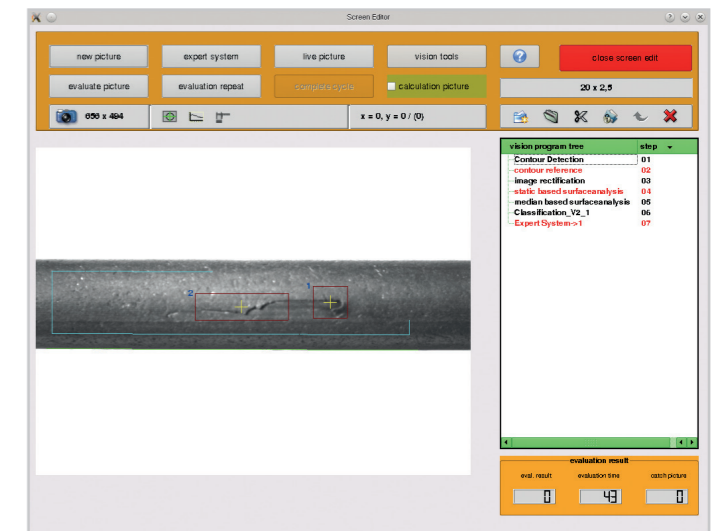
Screen Editor

new picture
expert system
live picture
vision tools
close screen edit
evaluate picture
evaluation repeat
complete cycle
calculation picture
20 x 2,5
656 x 494
x = 0, y = 0 / (0)

2
1

| vision program tree | step |
|---|---|
| Contour Detection | 01 |
| contour reference | 02 |
| image rectification | 03 |
| static based surfaceanalysis | 04 |
| median based surfaceanalysis | 05 |
| Classification_V2_1 | 06 |
| Expert System->1 | 07 |

evaluation result
eval. result
evaluation time
catch picture
0
43
0